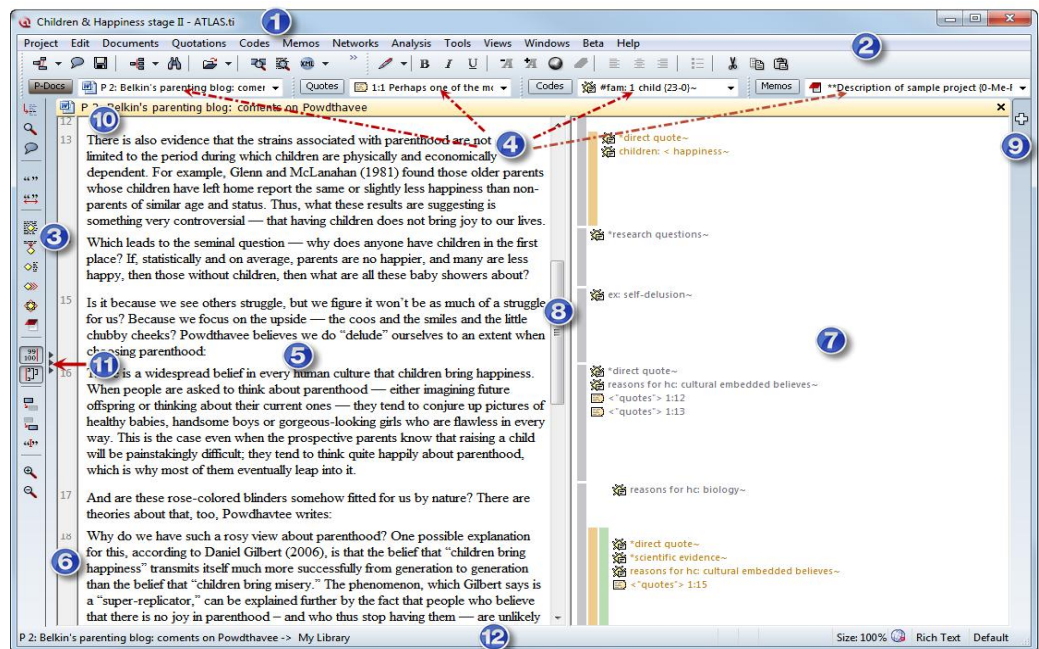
Children & Happiness stage II - ATLAS.ti

1

Project Edit Documents Quotations Codes Memos Networks Analysis Tools Views Windows Beta Help

2

P-Docs P 2: Belkin's parenting blog: comer Quotes 1:1 Perhaps one of the m Codes #fam: 1 child (23-0)~ Memos **Description of sample project (0-Me-I

P 2: Belkin's parenting blog: coments on Powdthavee

10

4

9

12

13 There is also evidence that the strains associated with parenthood are not limited to the period during which children are physically and economically dependent. For example, Glenn and McLanahan (1981) found those older parents whose children have left home report the same or slightly less happiness than non-parents of similar age and status. Thus, what these results are suggesting is something very controversial — that having children does not bring joy to our lives.

3

Which leads to the seminal question — why does anyone have children in the first place? If, statistically and on average, parents are no happier, and many are less happy, then those without children, then what are all these baby showers about?

15 Is it because we see others struggle, but we figure it won't be as much of a struggle for us? Because we focus on the upside — the coos and the smiles and the little chubby cheeks? Powdthavee believes we do "delude" ourselves to an extent when choosing parenthood:

8

5

11

16 There is a widespread belief in every human culture that children bring happiness. When people are asked to think about parenthood — either imagining future offspring or thinking about their current ones — they tend to conjure up pictures of healthy babies, handsome boys or gorgeous-looking girls who are flawless in every way. This is the case even when the prospective parents know that raising a child will be painstakingly difficult; they tend to think quite happily about parenthood, which is why most of them eventually leap into it.

17 And are these rose-colored blinders somehow fitted for us by nature? There are theories about that, too, Powdhavtee writes:

18 Why do we have such a rosy view about parenthood? One possible explanation for this, according to Daniel Gilbert (2006), is that the belief that "children bring happiness" transmits itself much more successfully from generation to generation than the belief that "children bring misery." The phenomenon, which Gilbert says is a "super-replicator," can be explained further by the fact that people who believe that there is no joy in parenthood – and who thus stop having them — are unlikely

6

*direct quote~
children: < happiness~

*research questions~

ex: self-delusion~

7

*direct quote~
reasons for hc: cultural embedded believes~
<"quotes"> 1:12
<"quotes"> 1:13

reasons for hc: biology~

*direct quote~
*scientific evidence~
reasons for hc: cultural embedded believes~
<"quotes"> 1:15

P 2: Belkin's parenting blog: coments on Powdthavee -> My Library

12

Size: 100% Rich Text Default